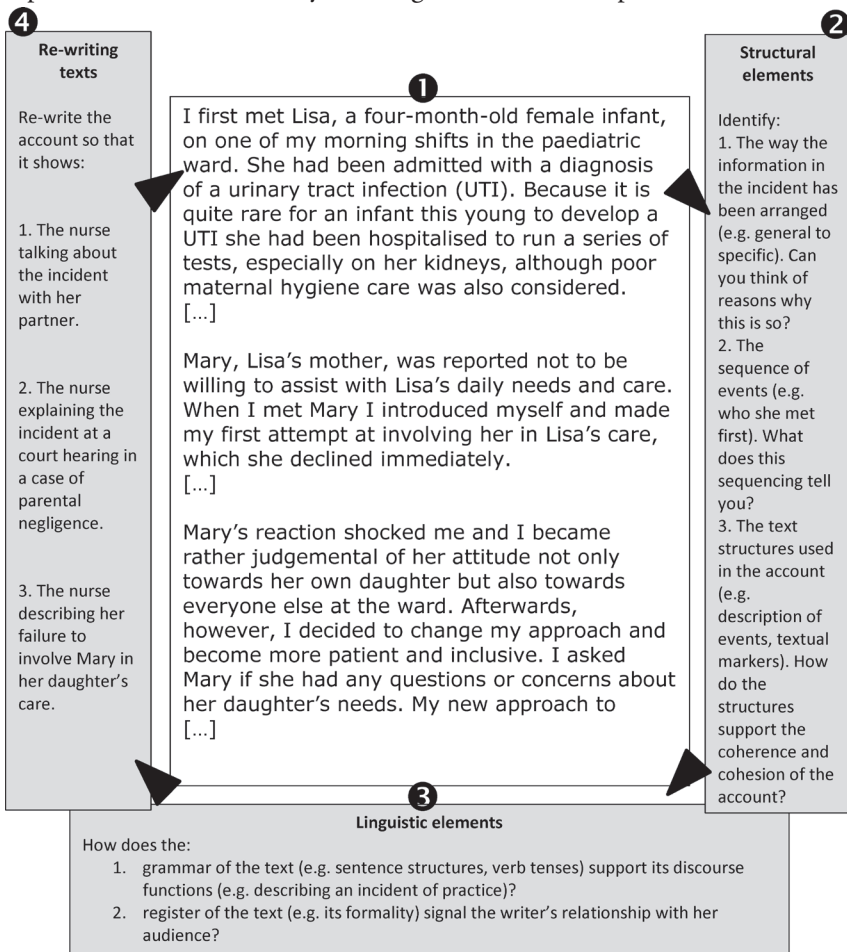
❹

**Re-writing texts**

Re-write the account so that it shows:

1. The nurse talking about the incident with her partner.

2. The nurse explaining the incident at a court hearing in a case of parental negligence.

3. The nurse describing her failure to involve Mary in her daughter's care.

❶

I first met Lisa, a four-month-old female infant, on one of my morning shifts in the paediatric ward. She had been admitted with a diagnosis of a urinary tract infection (UTI). Because it is quite rare for an infant this young to develop a UTI she had been hospitalised to run a series of tests, especially on her kidneys, although poor maternal hygiene care was also considered.
[...]

Mary, Lisa's mother, was reported not to be willing to assist with Lisa's daily needs and care. When I met Mary I introduced myself and made my first attempt at involving her in Lisa's care, which she declined immediately.
[...]

Mary's reaction shocked me and I became rather judgemental of her attitude not only towards her own daughter but also towards everyone else at the ward. Afterwards, however, I decided to change my approach and become more patient and inclusive. I asked Mary if she had any questions or concerns about her daughter's needs. My new approach to
[...]

❷

**Structural elements**

Identify:
1. The way the information in the incident has been arranged (e.g. general to specific). Can you think of reasons why this is so?
2. The sequence of events (e.g. who she met first). What does this sequencing tell you?
3. The text structures used in the account (e.g. description of events, textual markers). How do the structures support the coherence and cohesion of the account?

❸

**Linguistic elements**

How does the:
1. grammar of the text (e.g. sentence structures, verb tenses) support its discourse functions (e.g. describing an incident of practice)?
2. register of the text (e.g. its formality) signal the writer's relationship with her audience?